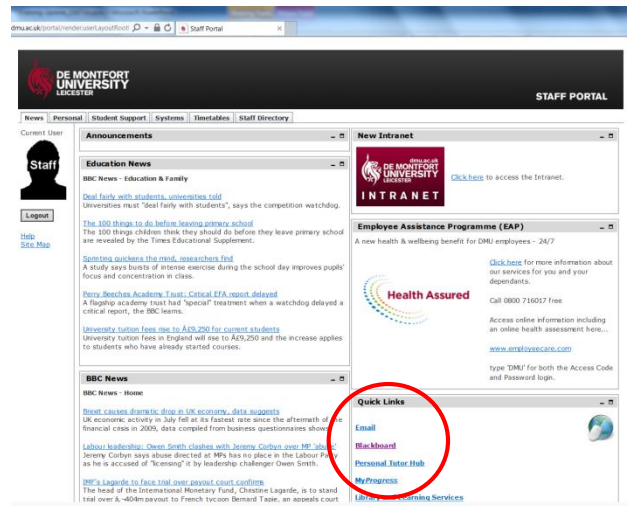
dmu.ac.uk/portal/render.userLayoutRoot Staff Portal

DE MONTFORT UNIVERSITY LEICESTER

STAFF PORTAL

News | Personal | Student Support | Systems | Timetables | Staff Directory

Current User

Staff

Logout

Help
Site Map

Announcements

Education News

BBC News - Education & Family

Deal fairly with students, universities told
Universities must "deal fairly with students", says the competition watchdog.

The 100 things to do before leaving primary school
The 100 things children think they should do before they leave primary school are revealed by the Times Educational Supplement.

Sprinting quickens the mind, researchers find
A study says bursts of intense exercise during the school day improves pupils' focus and concentration in class.

Perry Beeches Academy Trust: Critical EFA report delayed
A flagship academy trust had "special" treatment when a watchdog delayed a critical report, the BBC learns.

University tuition fees rise to Â£9,250 for current students
University tuition fees in England will rise to Â£9,250 and the increase applies to students who have already started courses.

BBC News

BBC News - Home

Brexit causes dramatic drop in UK economy, data suggests
UK economic activity in July fell at its fastest rate since the aftermath of the financial crisis in 2009, data compiled from business questionnaires shows.

Labour leadership: Owen Smith clashes with Jeremy Corbyn over MP 'abuse'
Jeremy Corbyn says abuse directed at MPs has no place in the Labour Party as he is accused of "licensing" it by leadership challenger Owen Smith.

IMF's Lagarde to face trial over payout court confirms
The head of the International Monetary Fund, Christine Lagarde, is to stand trial over â‚¬404m payout to French tycoon Bernard Tapie, an appeals court

New Intranet

dmu.ac.uk DE MONTFORT UNIVERSITY LEICESTER INTRANET

Click here to access the Intranet.

Employee Assistance Programme (EAP)

A new health & wellbeing benefit for DMU employees – 24/7

Health Assured

Click here for more information about our services for you and your dependants.

Call 0800 716017 free

Access online information including an online health assessment here...

www.employeecare.com

type 'DMU' for both the Access Code and Password login.

Quick Links

Email

Blackboard

Personal Tutor Hub

MyProgress

Library and Learning Services